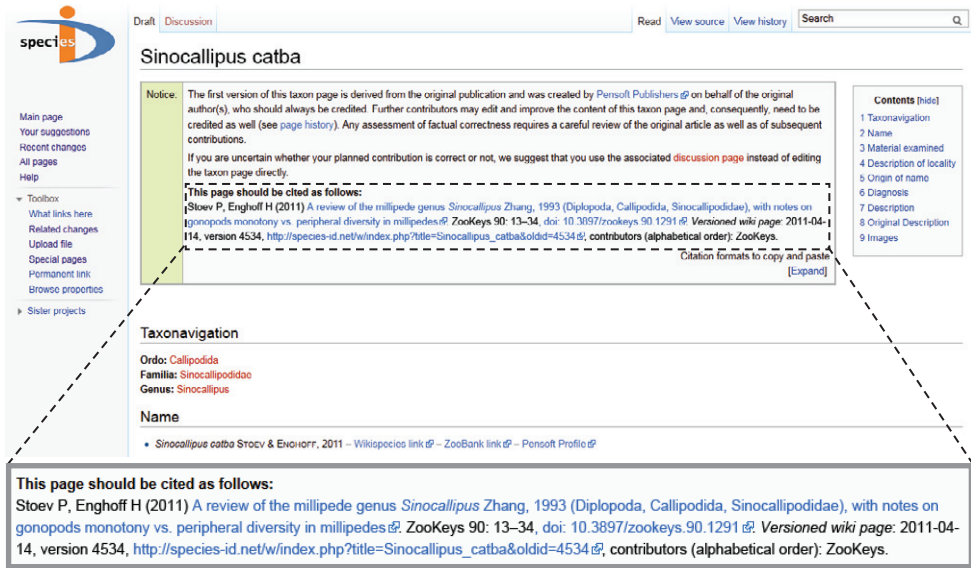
species

Main page
Your suggestions
Recent changes
All pages
Help

Toolbox
What links here
Related changes
Upload file
Special pages
Permanent link
Browse properties

Sister projects

Draft Discussion

Read View source View history Search

Sinocallipus catba

Notice: The first version of this taxon page is derived from the original publication and was created by Pensoft Publishers on behalf of the original author(s), who should always be credited. Further contributors may edit and improve the content of this taxon page and, consequently, need to be credited as well (see page history). Any assessment of factual correctness requires a careful review of the original article as well as of subsequent contributions.

If you are uncertain whether your planned contribution is correct or not, we suggest that you use the associated discussion page instead of editing the taxon page directly.

This page should be cited as follows:
Stoev P, Enghoff H (2011) A review of the millipede genus Sinocallipus Zhang, 1993 (Diplopoda, Callipodida, Sinocallipodidae), with notes on gonopods monotony vs. peripheral diversity in millipedes. ZooKeys 90: 13–34, doi: 10.3897/zookeys.90.1291. Versioned wiki page: 2011-04-14, version 4534, http://species-id.net/w/index.php?title=Sinocallipus_catba&oldid=4534, contributors (alphabetical order): ZooKeys.

Citation formats to copy and paste
[Expand]

Contents [hide]
1 Taxonavigation
2 Name
3 Material examined
4 Description of locality
5 Origin of name
6 Diagnosis
7 Description
8 Original Description
9 Images

Taxonavigation

Ordo: Callipodida
Familia: Sinocallipodidae
Genus: Sinocallipus

Name

• Sinocallipus catba Stoev & Enghoff, 2011 – Wikispecies link – ZooBank link – Pensoft Profile

This page should be cited as follows:
Stoev P, Enghoff H (2011) A review of the millipede genus Sinocallipus Zhang, 1993 (Diplopoda, Callipodida, Sinocallipodidae), with notes on gonopods monotony vs. peripheral diversity in millipedes. ZooKeys 90: 13–34, doi: 10.3897/zookeys.90.1291. Versioned wiki page: 2011-04-14, version 4534, http://species-id.net/w/index.php?title=Sinocallipus_catba&oldid=4534, contributors (alphabetical order): ZooKeys.